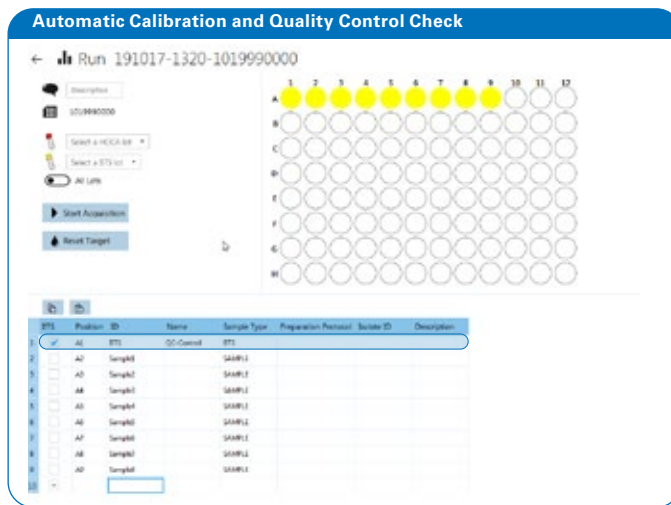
Automatic Calibration and Quality Control Check

← Run 191017-1320-1019990000

Description
1019990000
Select a HCCA lot
Select a BTS lot
All Lots

Start Acquisition
Reset Target

1 2 3 4 5 6 7 8 9 10 11 12
A
B
C
D
E
F
G
H

| | BTS | Position | ID | Name | Sample Type | Preparation Protocol | Isolate ID | Description |
|---|---|---|---|---|---|---|---|---|
| 1 | ✓ | A1 | BTS | QC-Control | BTS | | | |
| 2 | | A2 | Sample1 | | SAMPLE | | | |
| 3 | | A3 | Sample2 | | SAMPLE | | | |
| 4 | | A4 | Sample3 | | SAMPLE | | | |
| 5 | | A5 | Sample4 | | SAMPLE | | | |
| 6 | | A6 | Sample5 | | SAMPLE | | | |
| 7 | | A7 | Sample6 | | SAMPLE | | | |
| 8 | | A8 | Sample7 | | SAMPLE | | | |
| 9 | | A9 | Sample8 | | SAMPLE | | | |
| 10 | | | | | | | | |